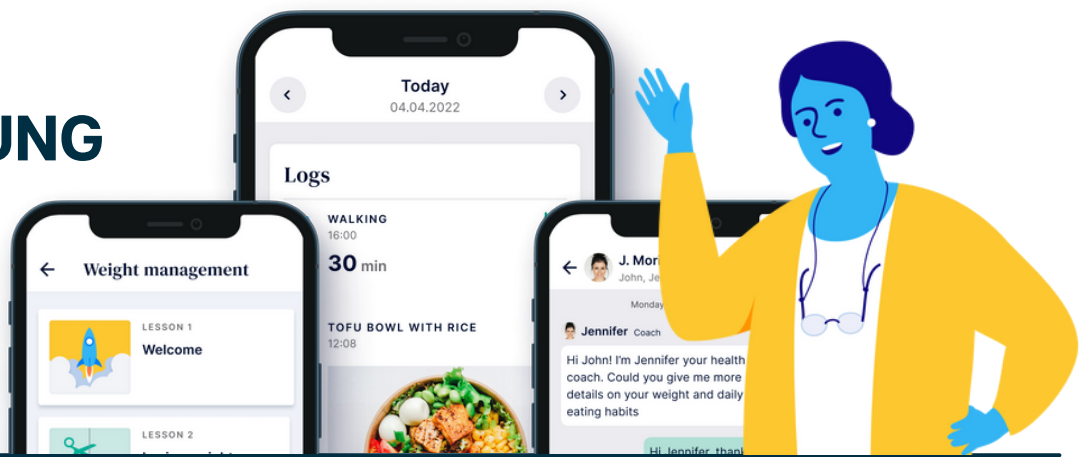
UNG

Today
04.04.2022

Logs

WALKING
16:00
30 min

TOFU BOWL WITH RICE
12:08

Weight management

LESSON 1
Welcome

LESSON 2

J. Mor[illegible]
John, Je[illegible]

Monday

Jennifer Coach

Hi John! I'm Jennifer your health coach. Could you give me more details on your weight and daily eating habits

Hi Jennifer, than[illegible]